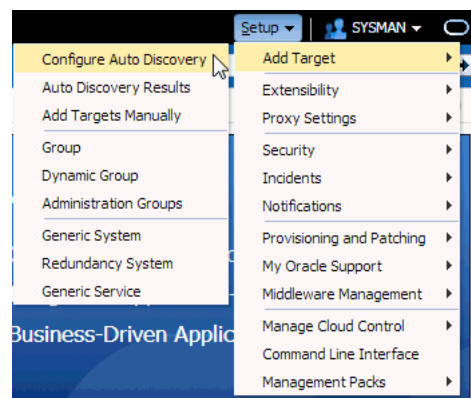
Setup ▾ SYSMAN ▾

Configure Auto Discovery
Auto Discovery Results
Add Targets Manually
Group
Dynamic Group
Administration Groups
Generic System
Redundancy System
Generic Service

Add Target
Extensibility
Proxy Settings
Security
Incidents
Notifications
Provisioning and Patching
My Oracle Support
Middleware Management
Manage Cloud Control
Command Line Interface
Management Packs

Business-Driven Applic